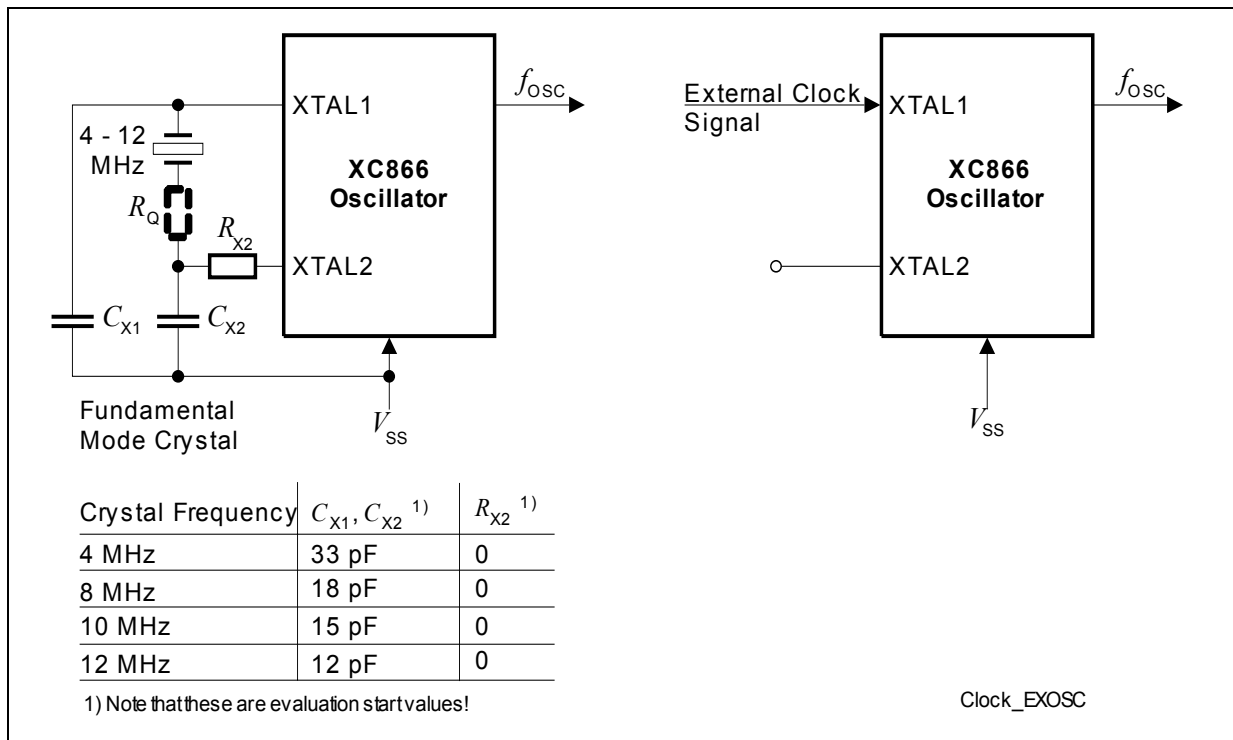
XTAL1

$f_{OSC}$

4 - 12 MHz

XC866 Oscillator

$R_Q$

$R_{X2}$

XTAL2

$C_{X1}$

$C_{X2}$

Fundamental Mode Crystal

$V_{SS}$

External Clock Signal

XTAL1

$f_{OSC}$

XC866 Oscillator

XTAL2

$V_{SS}$

| Crystal Frequency | $C_{X1}, C_{X2}$ $^{1)}$ | $R_{X2}$ $^{1)}$ |
|---|---|---|
| 4 MHz | 33 pF | 0 |
| 8 MHz | 18 pF | 0 |
| 10 MHz | 15 pF | 0 |
| 12 MHz | 12 pF | 0 |

1) Note thatthese are evaluation startvalues!

Clock_EXOSC